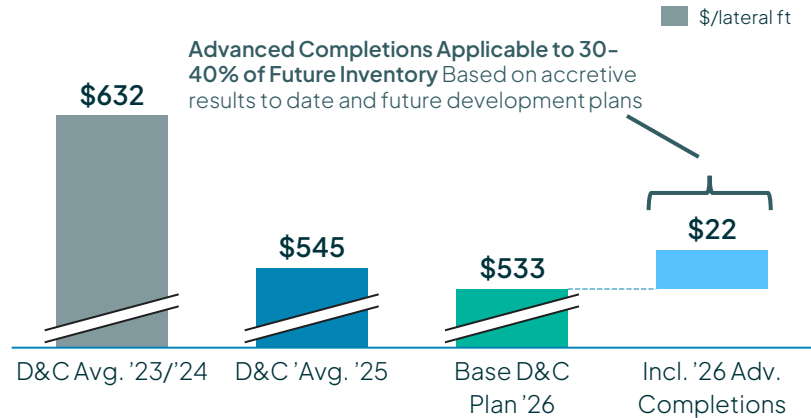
$/lateral ft

**Advanced Completions Applicable to 30-40% of Future Inventory** Based on accretive results to date and future development plans

$632

$545

$533

$22

D&C Avg. '23/'24

D&C 'Avg. '25

Base D&C Plan '26

Incl. '26 Adv. Completions